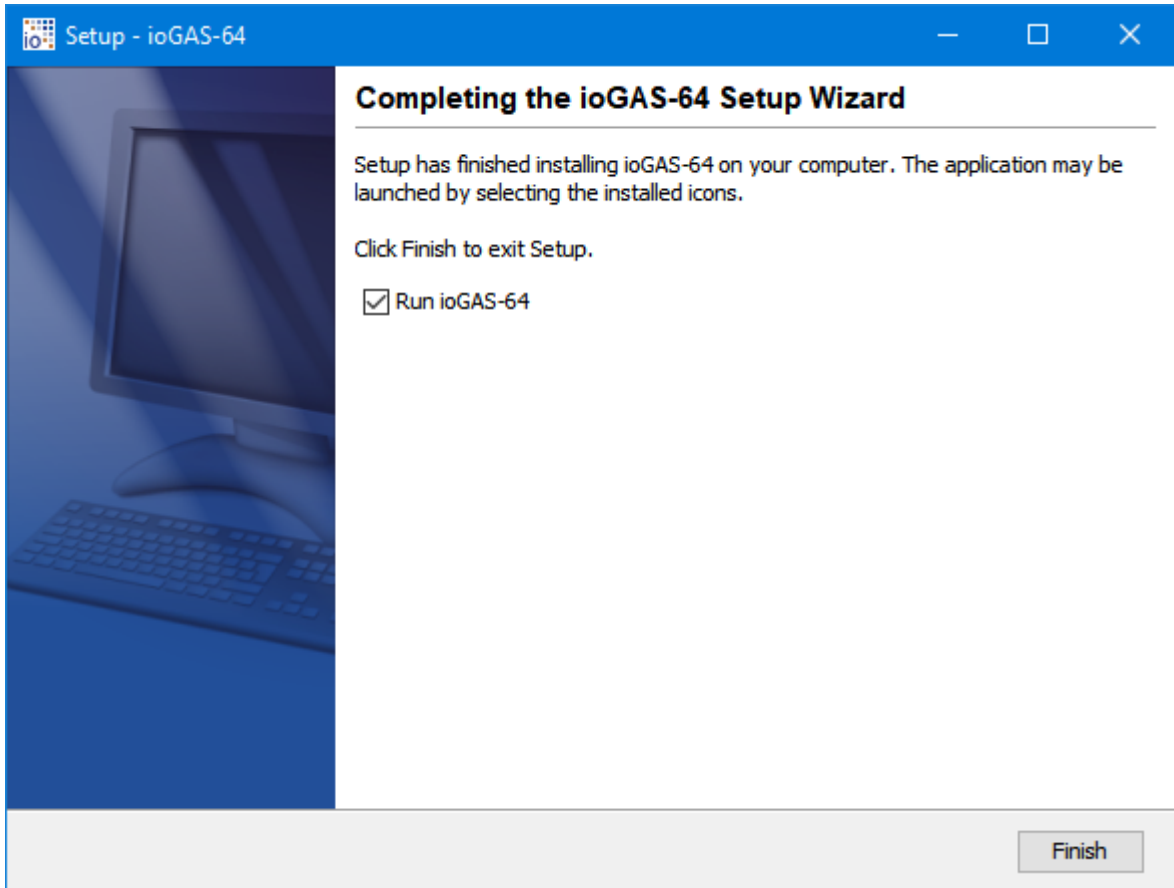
Setup - ioGAS-64

Completing the ioGAS-64 Setup Wizard

Setup has finished installing ioGAS-64 on your computer. The application may be launched by selecting the installed icons.

Click Finish to exit Setup.

Run ioGAS-64

Finish